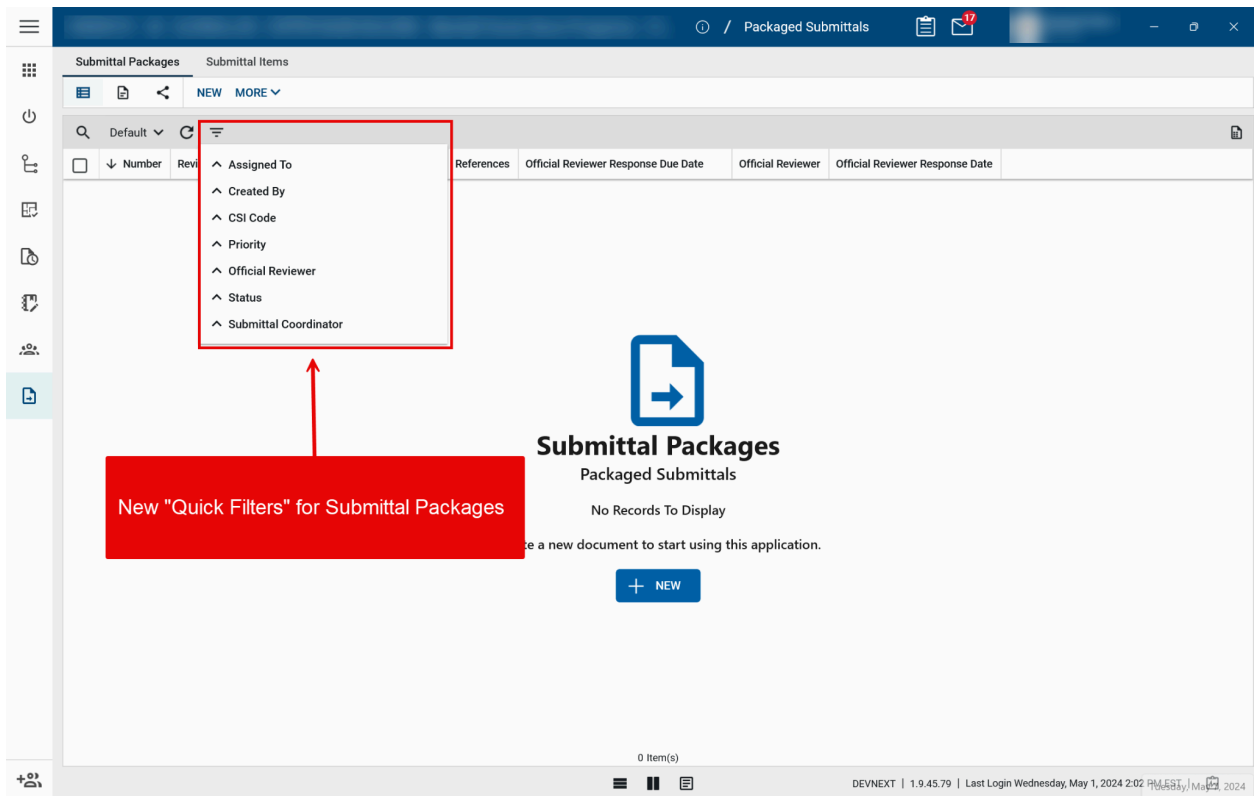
/ Packaged Submittals

17

Submittal Packages

Submittal Items

NEW MORE

Default

Number

Revi

References

Official Reviewer Response Due Date

Official Reviewer

Official Reviewer Response Date

Assigned To

Created By

CSI Code

Priority

Official Reviewer

Status

Submittal Coordinator

Submittal Packages

Packaged Submittals

No Records To Display

New "Quick Filters" for Submittal Packages

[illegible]e a new document to start using this application.

NEW

0 Item(s)

DEVNEXT | 1.9.45.79 | Last Login Wednesday, May 1, 2024 2:02 PM EST | Tuesday, May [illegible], 2024